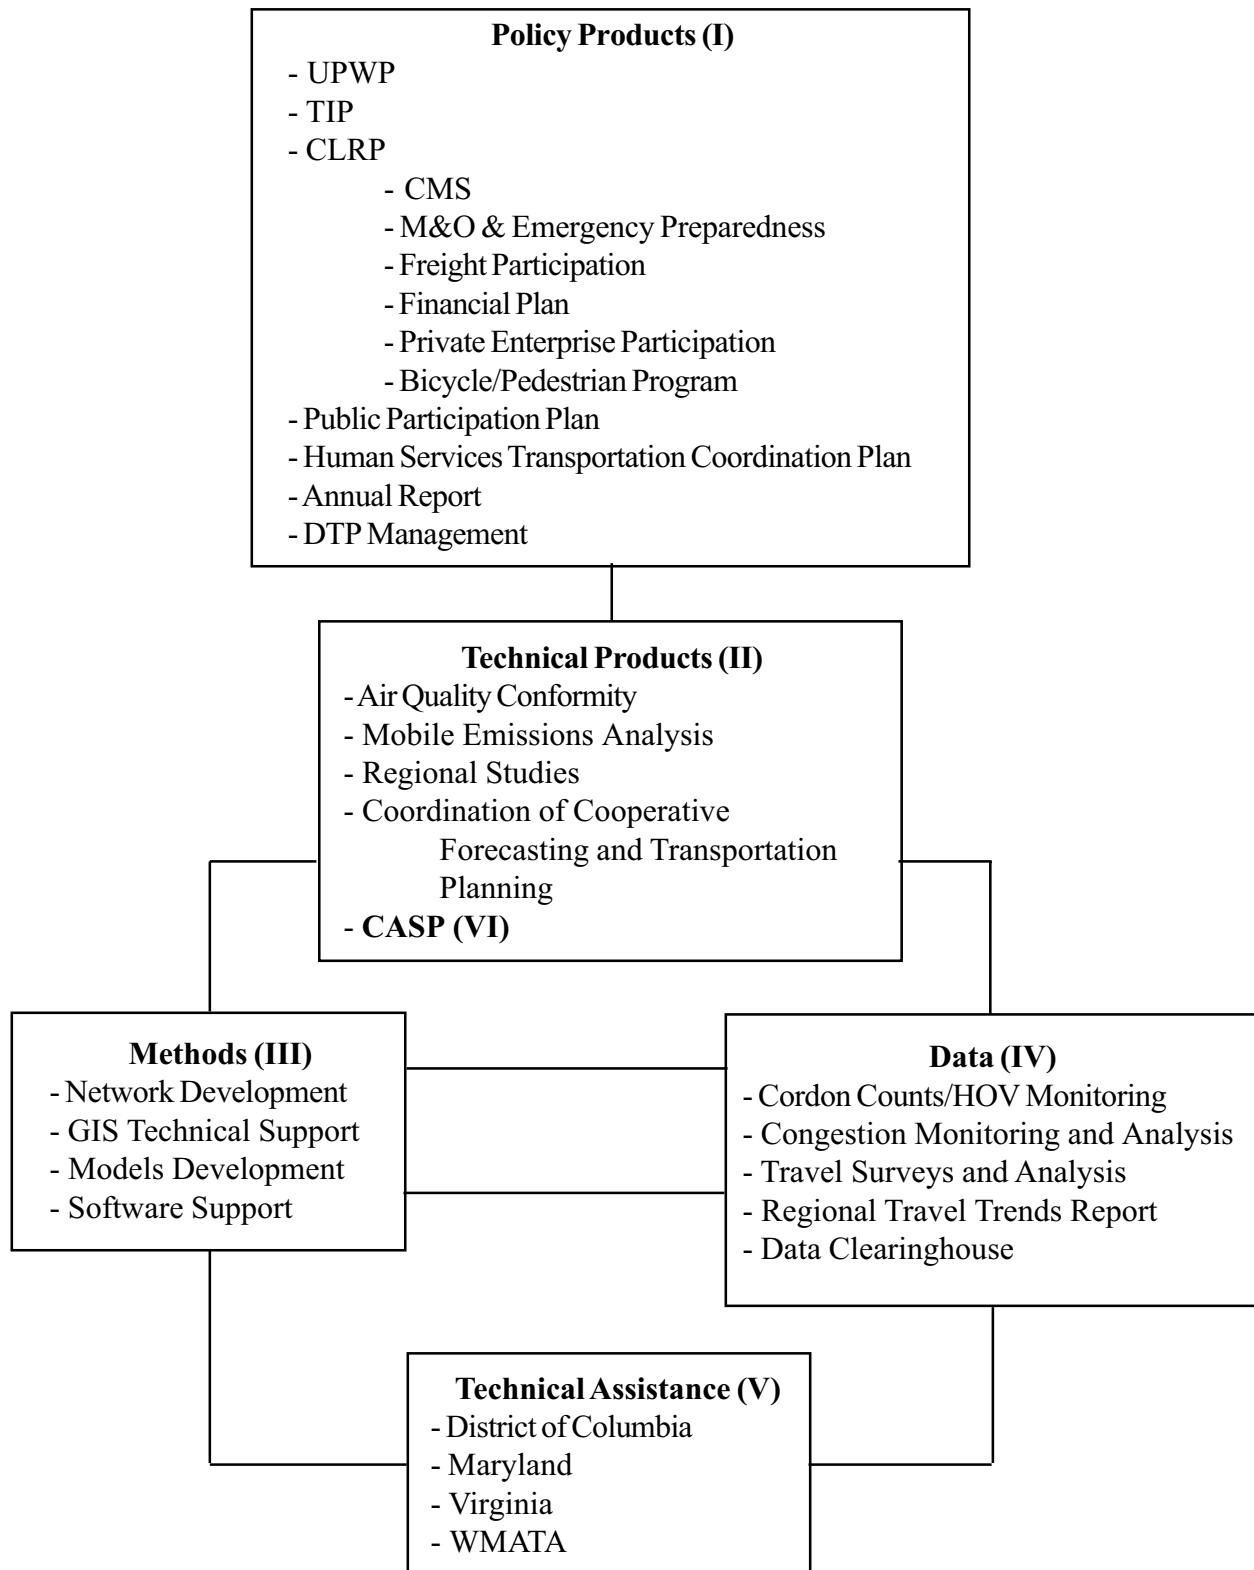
**Policy Products (I)**
- UPWP
- TIP
- CLRP
- CMS
- M&O & Emergency Preparedness
- Freight Participation
- Financial Plan
- Private Enterprise Participation
- Bicycle/Pedestrian Program
- Public Participation Plan
- Human Services Transportation Coordination Plan
- Annual Report
- DTP Management

**Technical Products (II)**
- Air Quality Conformity
- Mobile Emissions Analysis
- Regional Studies
- Coordination of Cooperative Forecasting and Transportation Planning
- **CASP (VI)**

**Methods (III)**
- Network Development
- GIS Technical Support
- Models Development
- Software Support

**Data (IV)**
- Cordon Counts/HOV Monitoring
- Congestion Monitoring and Analysis
- Travel Surveys and Analysis
- Regional Travel Trends Report
- Data Clearinghouse

**Technical Assistance (V)**
- District of Columbia
- Maryland
- Virginia
- WMATA